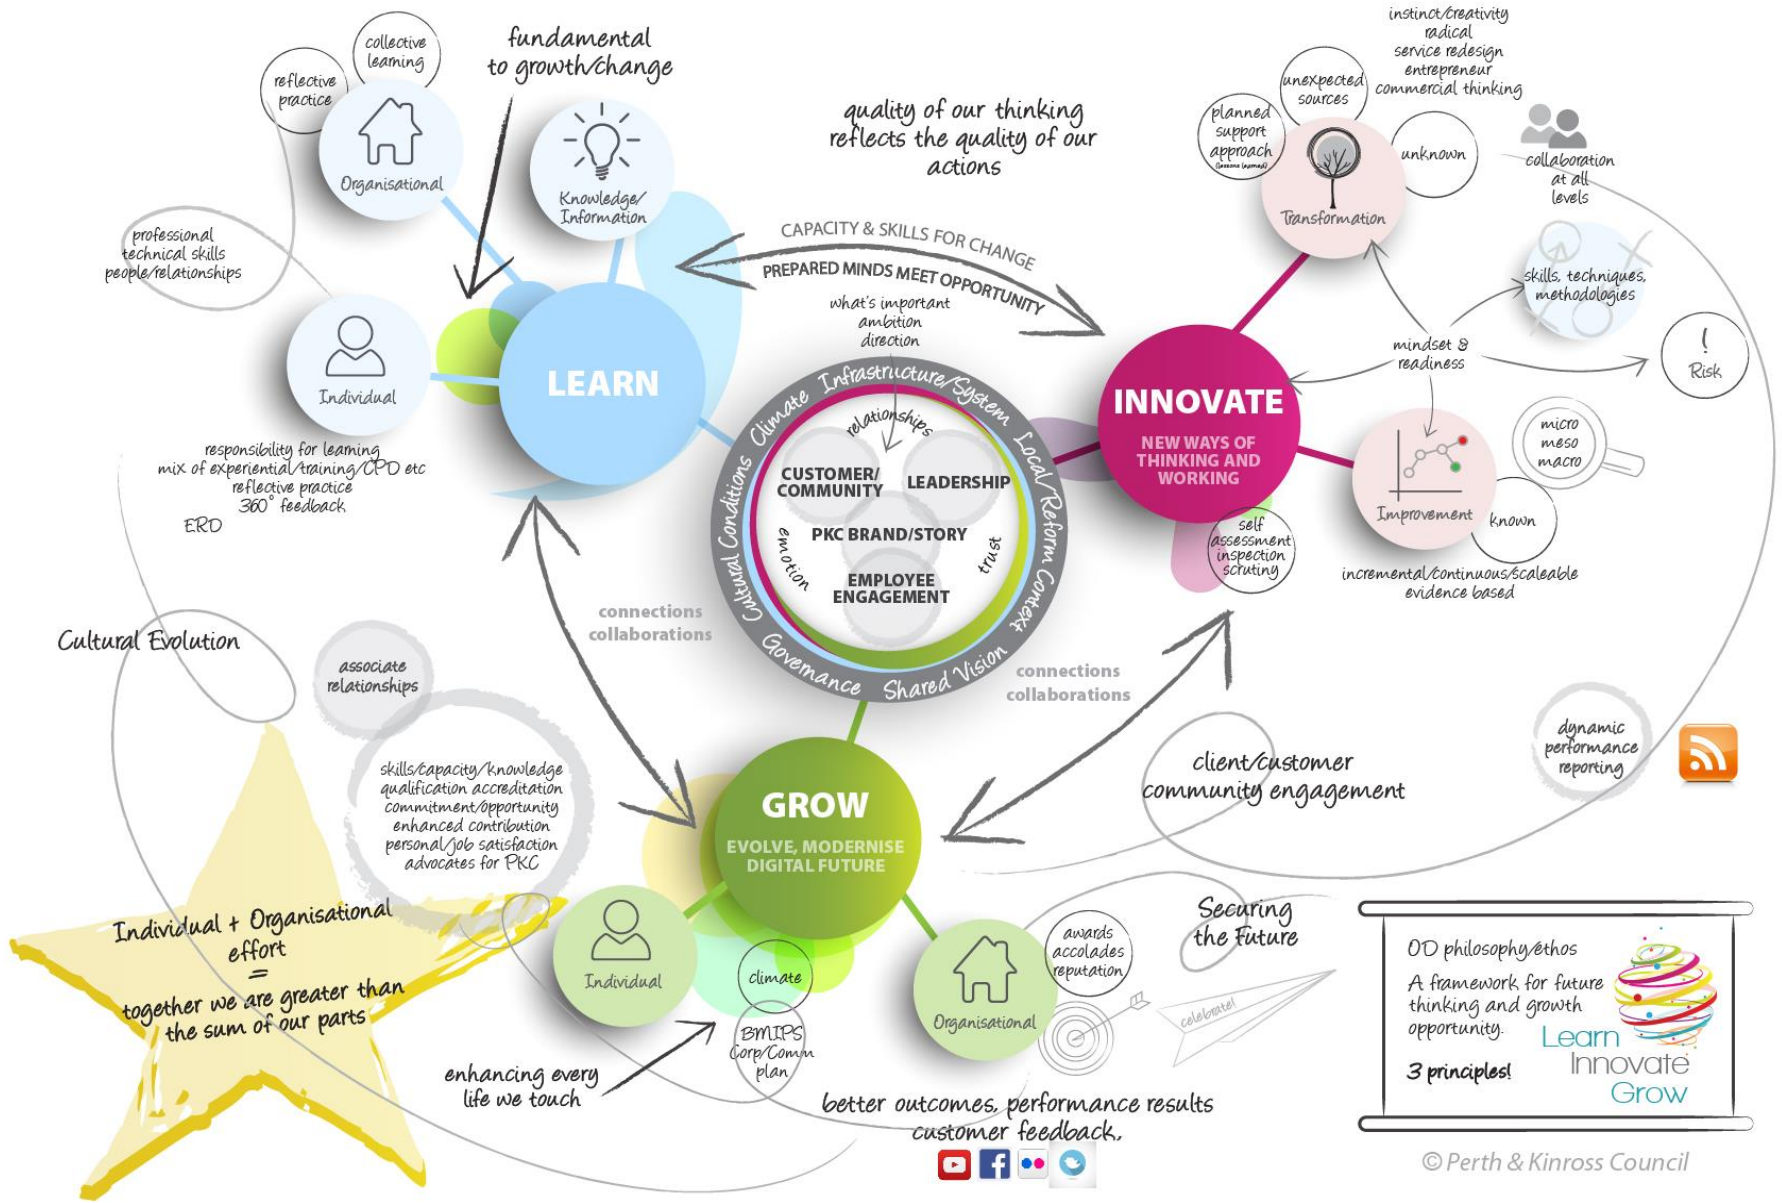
collective learning

reflective practice

Organisational

fundamental to growth/change

Knowledge/ Information

quality of our thinking reflects the quality of our actions

instinct/creativity radical service redesign entrepreneur commercial thinking

unexpected sources

planned support approach

unknown

Transformation

collaboration at all levels

professional technical skills people/relationships

CAPACITY & SKILLS FOR CHANGE

PREPARED MINDS MEET OPPORTUNITY

what's important ambition direction

skills, techniques, methodologies

Individual

LEARN

mindset & readiness

Risk

Climate Infrastructure/System Local/Reform Context Shared Vision Governance Cultural Conditions

relationships

CUSTOMER/ COMMUNITY

LEADERSHIP

PKC BRAND/STORY

emotion

trust

EMPLOYEE ENGAGEMENT

INNOVATE

NEW WAYS OF THINKING AND WORKING

micro meso macro

responsibility for learning mix of experiential/training/CPD etc reflective practice 360° feedback

ERD

self assessment inspection scrutiny

Improvement

known

incremental/continuous/scaleable evidence based

connections collaborations

Cultural Evolution

associate relationships

connections collaborations

dynamic performance reporting

skills/capacity/knowledge qualification accreditation commitment/opportunity enhanced contribution personal/job satisfaction advocates for PKC

GROW

EVOLVE, MODERNISE DIGITAL FUTURE

client/customer community engagement

Individual + Organisational effort = together we are greater than the sum of our parts

Individual

climate

Organisational

awards accolades reputation

Securing the Future

celebrate!

OD philosophy/ethos

A framework for future thinking and growth opportunity

3 principles!

Learn Innovate Grow

BMIPS Corp/Comm plan

enhancing every life we touch

better outcomes, performance results customer feedback.

© Perth & Kinross Council